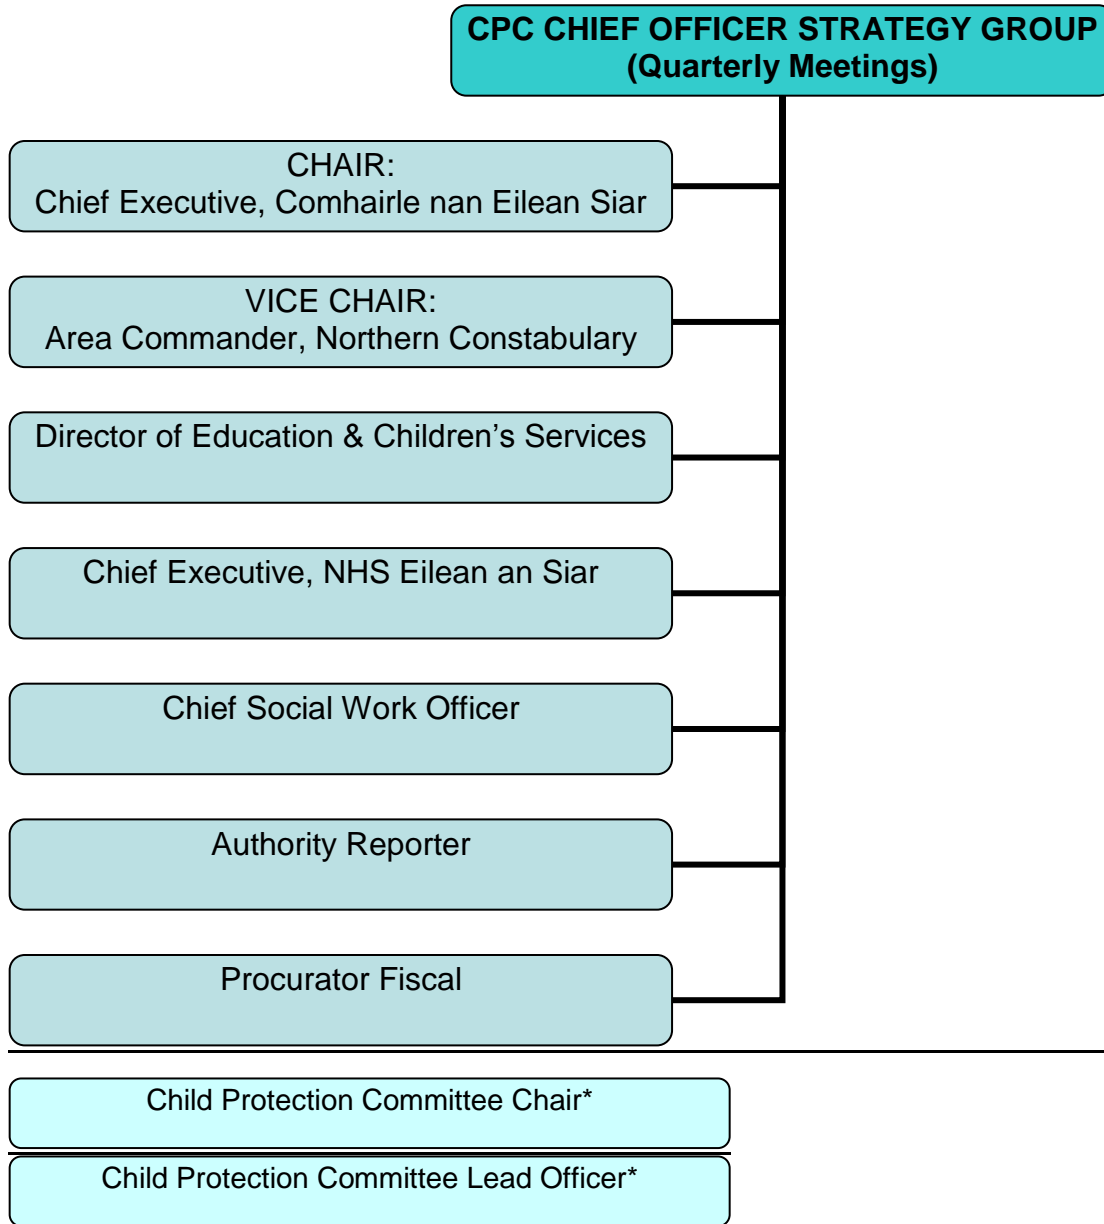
CPC CHIEF OFFICER STRATEGY GROUP
(Quarterly Meetings)

CHAIR:
Chief Executive, Comhairle nan Eilean Siar

VICE CHAIR:
Area Commander, Northern Constabulary

Director of Education & Children's Services

Chief Executive, NHS Eilean an Siar

Chief Social Work Officer

Authority Reporter

Procurator Fiscal

Child Protection Committee Chair*

Child Protection Committee Lead Officer*